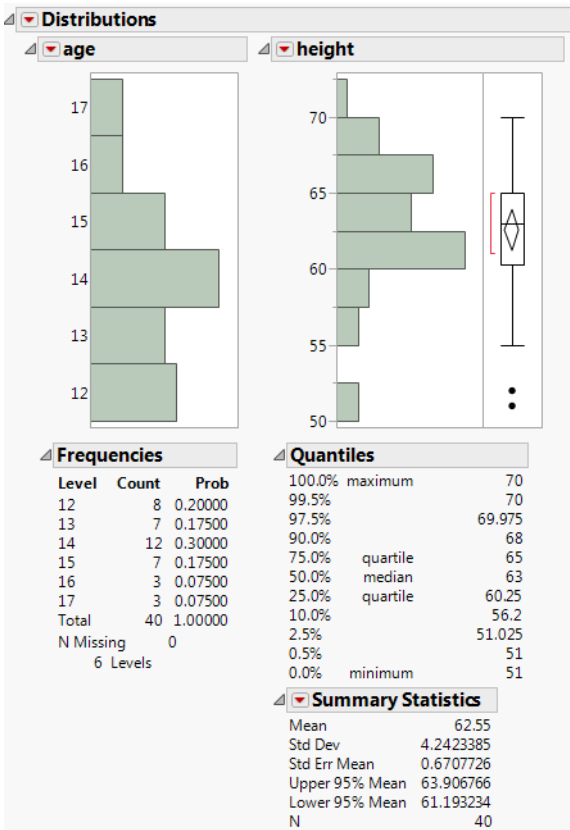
Distributions

age

17
16
15
14
13
12

height

70
65
60
55
50

Frequencies

| Level | Count | Prob |
|---|---|---|
| 12 | 8 | 0.20000 |
| 13 | 7 | 0.17500 |
| 14 | 12 | 0.30000 |
| 15 | 7 | 0.17500 |
| 16 | 3 | 0.07500 |
| 17 | 3 | 0.07500 |
| Total | 40 | 1.00000 |

N Missing 0
6 Levels

Quantiles

| | | |
|---|---|---|
| 100.0% | maximum | 70 |
| 99.5% | | 70 |
| 97.5% | | 69.975 |
| 90.0% | | 68 |
| 75.0% | quartile | 65 |
| 50.0% | median | 63 |
| 25.0% | quartile | 60.25 |
| 10.0% | | 56.2 |
| 2.5% | | 51.025 |
| 0.5% | | 51 |
| 0.0% | minimum | 51 |

Summary Statistics

| | |
|---|---|
| Mean | 62.55 |
| Std Dev | 4.2423385 |
| Std Err Mean | 0.6707726 |
| Upper 95% Mean | 63.906766 |
| Lower 95% Mean | 61.193234 |
| N | 40 |